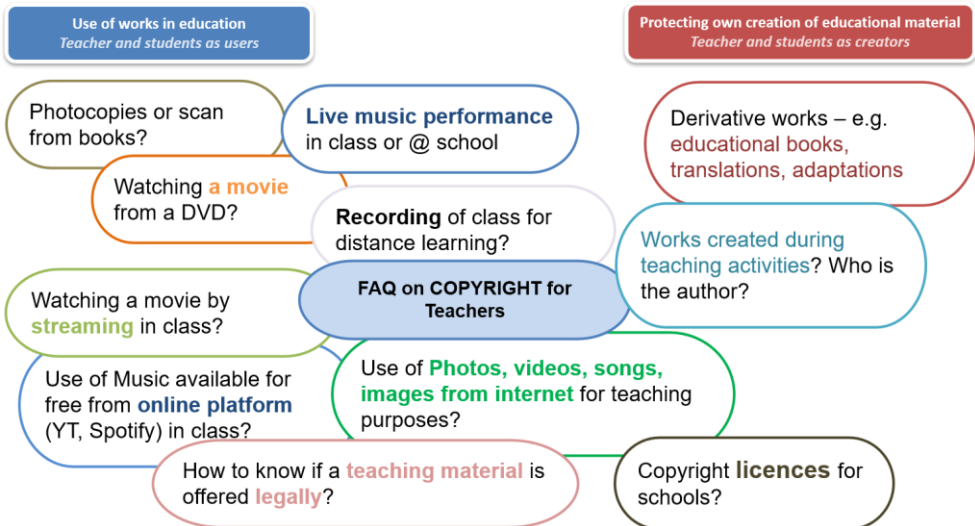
Use of works in education
Teacher and students as users

Protecting own creation of educational material
Teacher and students as creators

Photocopies or scan from books?

Live music performance in class or @ school

Derivative works – e.g. educational books, translations, adaptations

Watching a movie from a DVD?

Recording of class for distance learning?

Works created during teaching activities? Who is the author?

Watching a movie by streaming in class?

FAQ on COPYRIGHT for Teachers

Use of Music available for free from online platform (YT, Spotify) in class?

Use of Photos, videos, songs, images from internet for teaching purposes?

How to know if a teaching material is offered legally?

Copyright licences for schools?